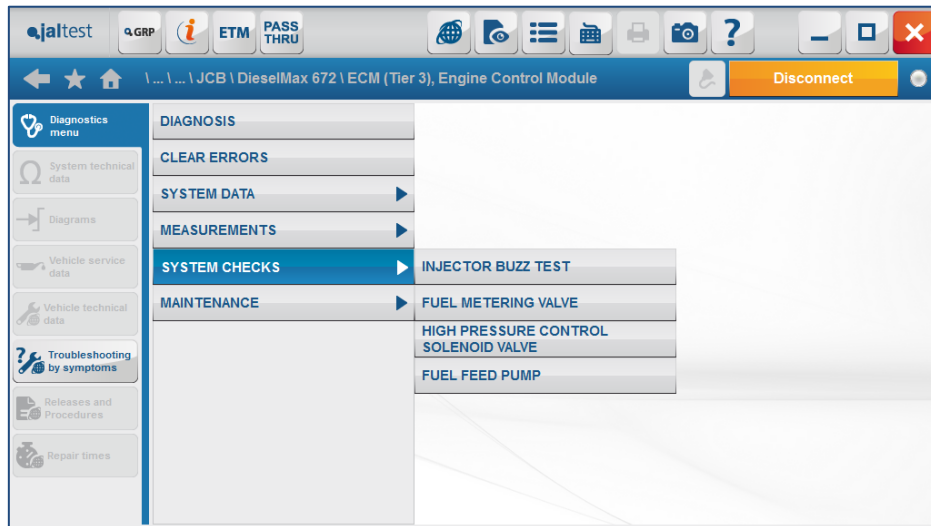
jaltest GRP ETM PASS THRU

\ ... \ ... \ JCB \ DieselMax 672 \ ECM (Tier 3), Engine Control Module

Disconnect

Diagnostics menu
System technical data
Diagrams
Vehicle service data
Vehicle technical data
Troubleshooting by symptoms
Releases and Procedures
Repair times

DIAGNOSIS
CLEAR ERRORS
SYSTEM DATA
MEASUREMENTS
SYSTEM CHECKS
MAINTENANCE

INJECTOR BUZZ TEST
FUEL METERING VALVE
HIGH PRESSURE CONTROL SOLENOID VALVE
FUEL FEED PUMP